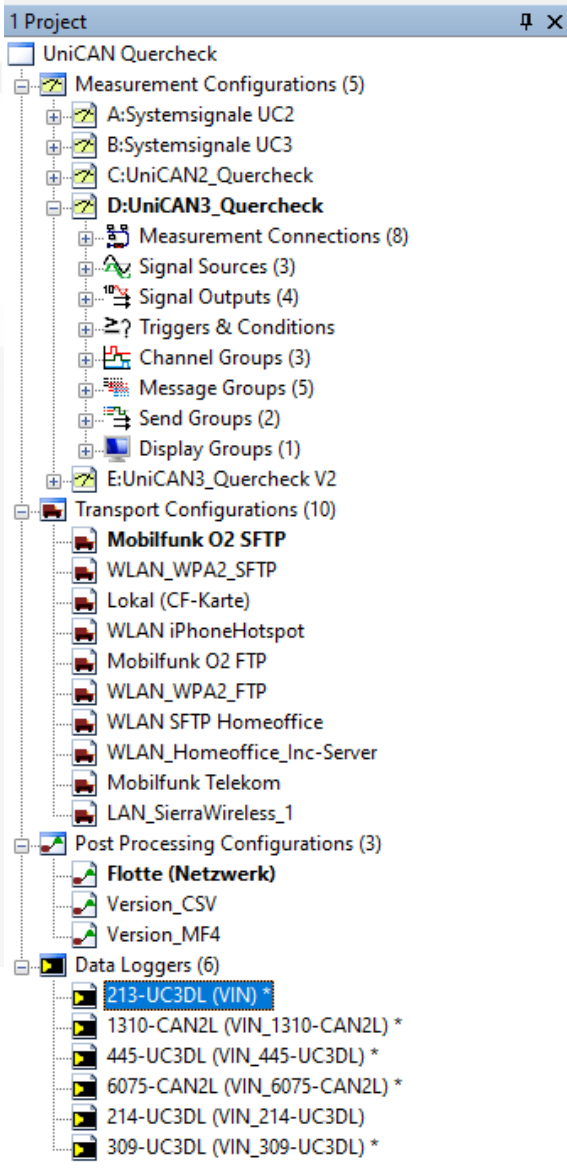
1 Project
UniCAN Quercheck
Measurement Configurations (5)
A:Systemsignale UC2
B:Systemsignale UC3
C:UniCAN2_Quercheck
D:UniCAN3_Quercheck
Measurement Connections (8)
Signal Sources (3)
Signal Outputs (4)
Triggers & Conditions
Channel Groups (3)
Message Groups (5)
Send Groups (2)
Display Groups (1)
E:UniCAN3_Quercheck V2
Transport Configurations (10)
Mobilfunk O2 SFTP
WLAN_WPA2_SFTP
Lokal (CF-Karte)
WLAN iPhoneHotspot
Mobilfunk O2 FTP
WLAN_WPA2_FTP
WLAN SFTP Homeoffice
WLAN_Homeoffice_Inc-Server
Mobilfunk Telekom
LAN_SierraWireless_1
Post Processing Configurations (3)
Flotte (Netzwerk)
Version_CSV
Version_MF4
Data Loggers (6)
213-UC3DL (VIN) *
1310-CAN2L (VIN_1310-CAN2L) *
445-UC3DL (VIN_445-UC3DL) *
6075-CAN2L (VIN_6075-CAN2L) *
214-UC3DL (VIN_214-UC3DL)
309-UC3DL (VIN_309-UC3DL) *